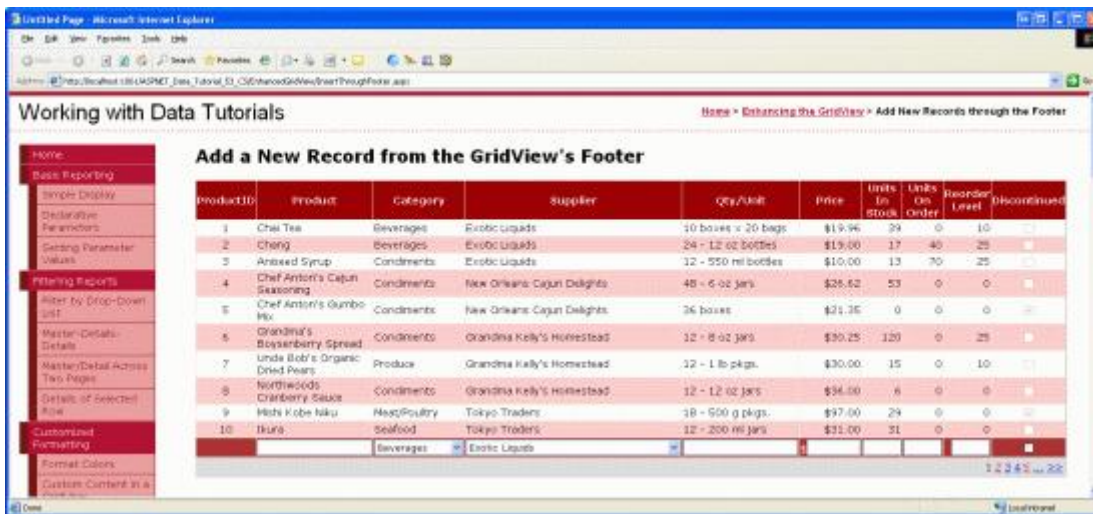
Untitled Page - Microsoft Internet Explorer

File Edit View Favorites Tools Help

Search Favorites

Address http://localhost:1064/ASPNET_Data_Tutorial_53_CS/EnhancedGridView/InsertThroughFooter.aspx

Working with Data Tutorials

Home > Enhancing the GridView > Add New Records through the Footer

Home
Basic Reporting
Simple Display
Declarative Parameters
Setting Parameter Values
Filtering Reports
Filter by Drop-Down List
Master-Details-Details
Master/Detail Across Two Pages
Details of Selected Row
Customized Formatting
Format Colors
Custom Content in a GridView

Add a New Record from the GridView's Footer

| ProductID | Product | Category | Supplier | Qty/Unit | Price | Units In Stock | Units On Order | Reorder Level | Discontinued |
|---|---|---|---|---|---|---|---|---|---|
| 1 | Chai Tea | Beverages | Exotic Liquids | 10 boxes x 20 bags | $19.95 | 39 | 0 | 10 | |
| 2 | Chang | Beverages | Exotic Liquids | 24 - 12 oz bottles | $19.00 | 17 | 40 | 25 | |
| 3 | Aniseed Syrup | Condiments | Exotic Liquids | 12 - 550 ml bottles | $10.00 | 13 | 70 | 25 | |
| 4 | Chef Anton's Cajun Seasoning | Condiments | New Orleans Cajun Delights | 48 - 6 oz jars | $26.62 | 53 | 0 | 0 | |
| 5 | Chef Anton's Gumbo Mix | Condiments | New Orleans Cajun Delights | 36 boxes | $21.35 | 0 | 0 | 0 | |
| 6 | Grandma's Boysenberry Spread | Condiments | Grandma Kelly's Homestead | 12 - 8 oz jars | $30.25 | 120 | 0 | 25 | |
| 7 | Uncle Bob's Organic Dried Pears | Produce | Grandma Kelly's Homestead | 12 - 1 lb pkgs. | $30.00 | 15 | 0 | 10 | |
| 8 | Northwoods Cranberry Sauce | Condiments | Grandma Kelly's Homestead | 12 - 12 oz jars | $36.00 | 6 | 0 | 0 | |
| 9 | Mishi Kobe Niku | Meat/Poultry | Tokyo Traders | 18 - 500 g pkgs. | $97.00 | 29 | 0 | 0 | |
| 10 | Ikura | Seafood | Tokyo Traders | 12 - 200 ml jars | $31.00 | 31 | 0 | 0 | |
| | | Beverages | Exotic Liquids | | | | | | |

1 2 3 4 5 ... 22

Done

Local intranet